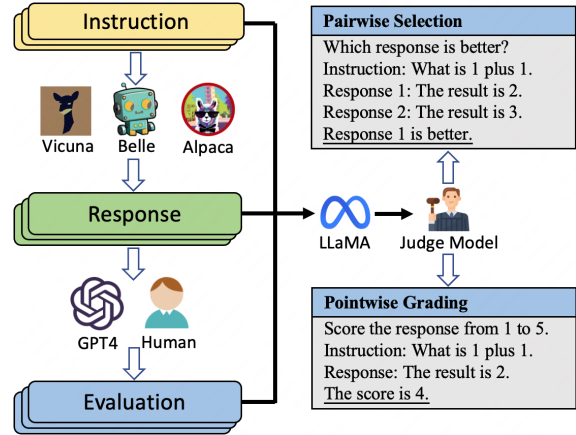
Instruction

Vicuna

Belle

Alpaca

Response

GPT4

Human

Evaluation

LLaMA

Judge Model

Pairwise Selection

Which response is better?
Instruction: What is 1 plus 1.
Response 1: The result is 2.
Response 2: The result is 3.
Response 1 is better.

Pointwise Grading

Score the response from 1 to 5.
Instruction: What is 1 plus 1.
Response: The result is 2.
The score is 4.